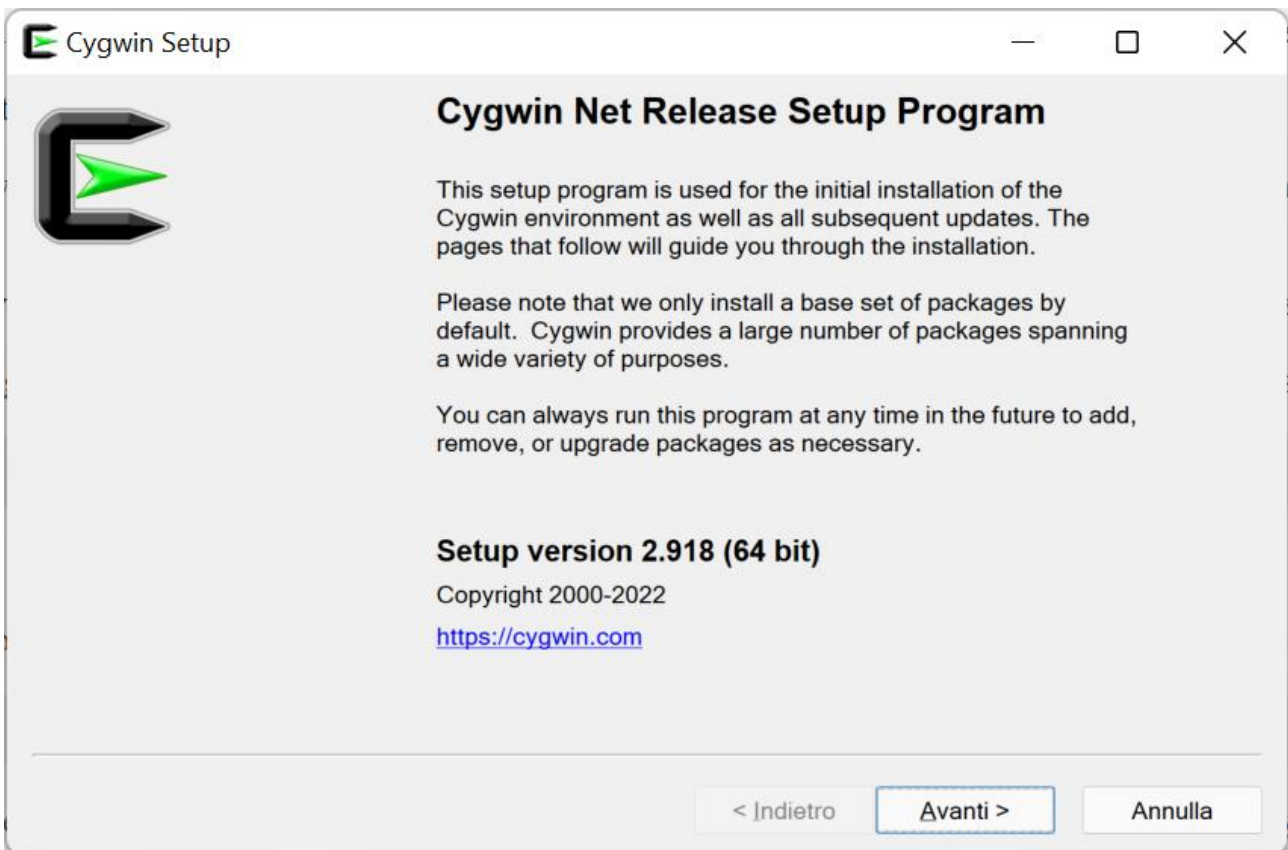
Cygwin Setup

Cygwin Net Release Setup Program

This setup program is used for the initial installation of the Cygwin environment as well as all subsequent updates. The pages that follow will guide you through the installation.

Please note that we only install a base set of packages by default. Cygwin provides a large number of packages spanning a wide variety of purposes.

You can always run this program at any time in the future to add, remove, or upgrade packages as necessary.

Setup version 2.918 (64 bit)

Copyright 2000-2022

https://cygwin.com

< Indietro

Avanti >

Annulla